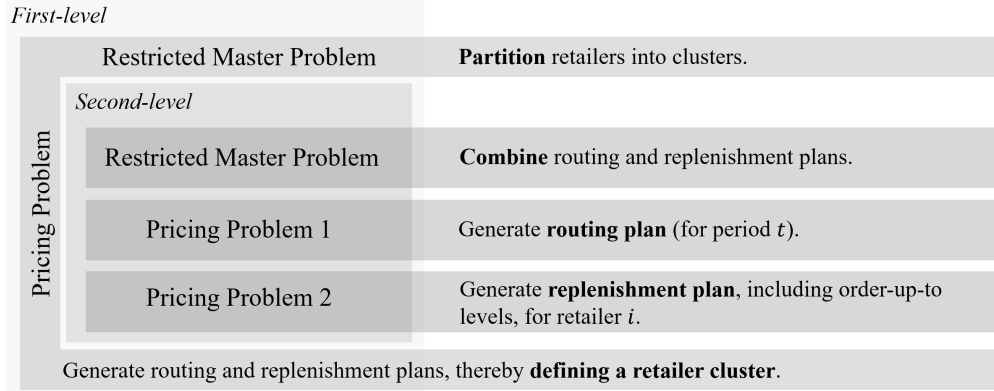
First-level

Pricing Problem

Restricted Master Problem

Partition retailers into clusters.

Second-level

Restricted Master Problem

Combine routing and replenishment plans.

Pricing Problem 1

Generate routing plan (for period $t$).

Pricing Problem 2

Generate replenishment plan, including order-up-to levels, for retailer $i$.

Generate routing and replenishment plans, thereby defining a retailer cluster.